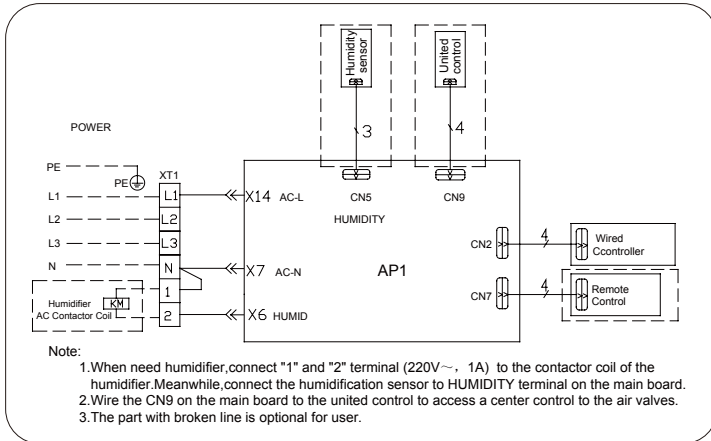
Humidity sensor

United control

3

4

POWER

PE

PE

XT1

L1

L1

X14 AC-L

CN5

CN9

HUMIDITY

L2

L2

L3

L3

CN2

4

Wired Ccontroller

N

N

X7 AC-N

AP1

Humidifier AC Contactor Coil

KM

1

CN7

4

Remote Control

2

X6 HUMID

Note:

1.When need humidifier,connect "1" and "2" terminal (220V～，1A) to the contactor coil of the humidifier.Meanwhile,connect the humidification sensor to HUMIDITY terminal on the main board.

2.Wire the CN9 on the main board to the united control to access a center control to the air valves.

3.The part with broken line is optional for user.